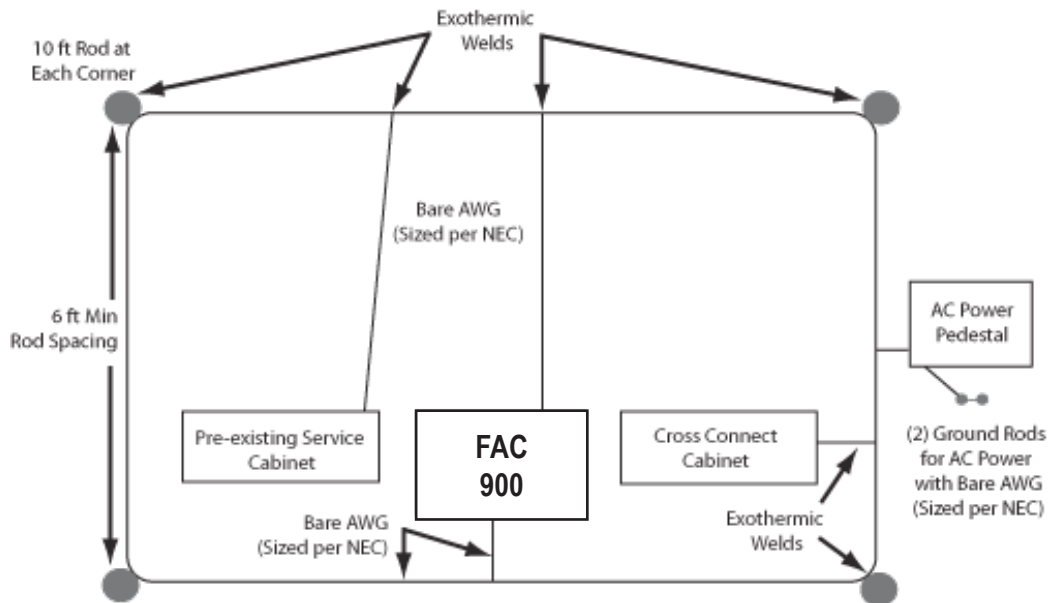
Exothermic Welds

10 ft Rod at Each Corner

Bare AWG (Sized per NEC)

6 ft Min Rod Spacing

AC Power Pedestal

Pre-existing Service Cabinet

FAC 900

Cross Connect Cabinet

(2) Ground Rods for AC Power with Bare AWG (Sized per NEC)

Bare AWG (Sized per NEC)

Exothermic Welds